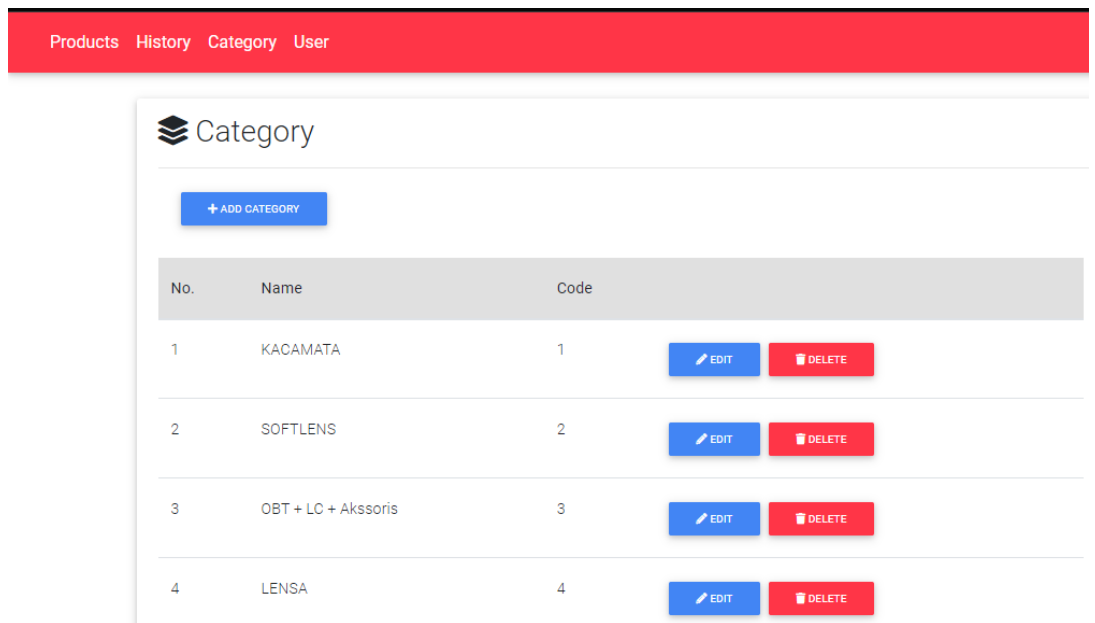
Products History Category User

Category

+ ADD CATEGORY

| No. | Name | Code | |
|---|---|---|---|
| 1 | KACAMATA | 1 | EDIT DELETE |
| 2 | SOFTLENS | 2 | EDIT DELETE |
| 3 | OBT + LC + Akssoris | 3 | EDIT DELETE |
| 4 | LENSA | 4 | EDIT DELETE |